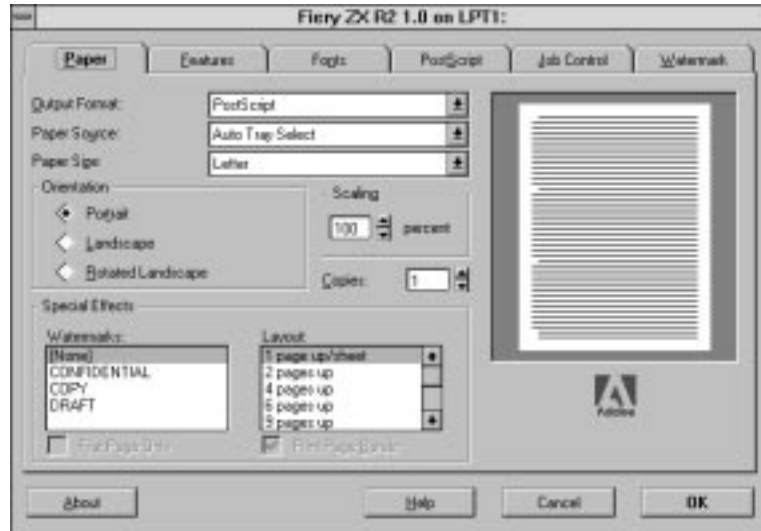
Fiery ZX R2 1.0 on LPT1:

Paper | Features | Fonts | PostScript | Job Control | Watermark

Output Format: PostScript
Paper Source: Auto Tray Select
Paper Size: Letter

Orientation
Portrait
Landscape
Rotated Landscape

Scaling
100 percent

Copies: 1

Special Effects
Watermarks:
[None]
CONFIDENTIAL
COPY
DRAFT

Layout
1 page up/sheet
2 pages up
4 pages up
6 pages up
9 pages up

First Page Only
Print Page Border

Adobe

About | Help | Cancel | OK